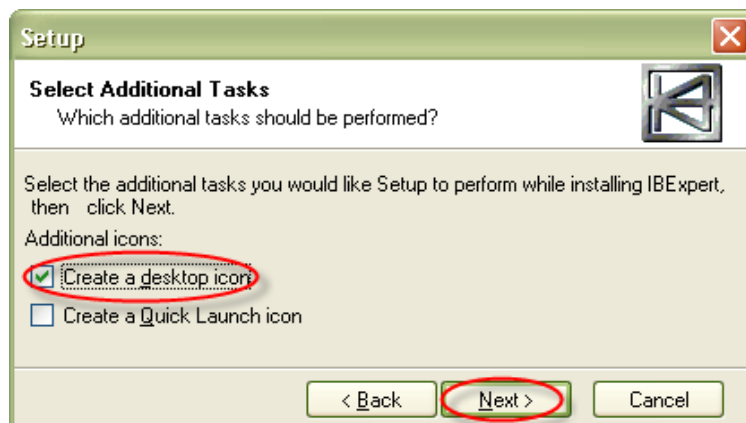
Setup

Select Additional Tasks
Which additional tasks should be performed?

Select the additional tasks you would like Setup to perform while installing IBExpert, then click Next.

Additional icons:

Create a desktop icon

Create a Quick Launch icon

< Back

Next >

Cancel